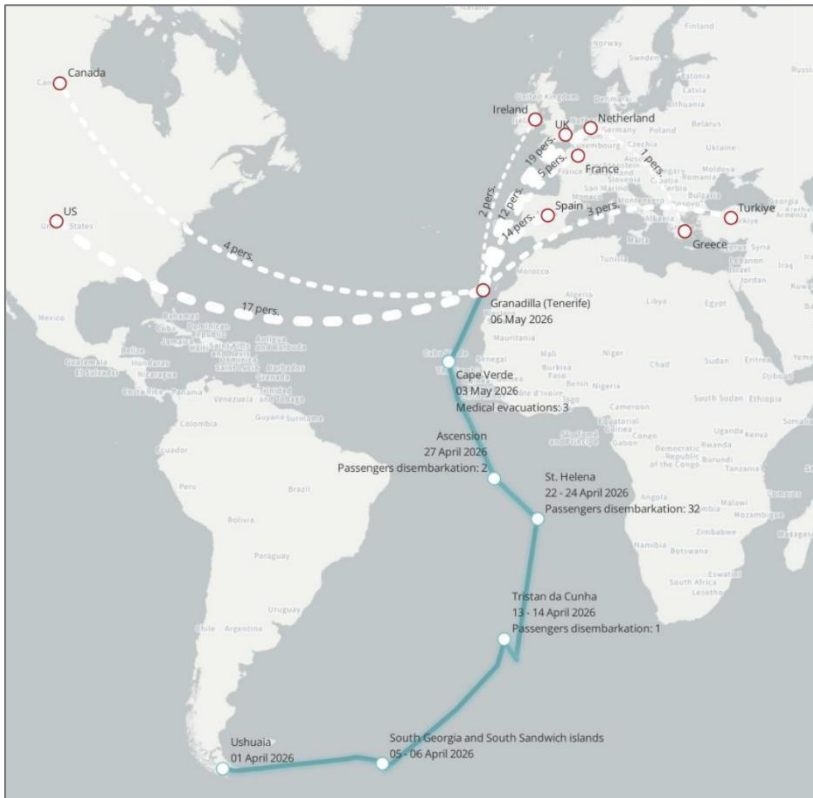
Canada

US

Ireland

UK

Netherland

France

Spain

Turkiye

Greece

4 pers.

17 pers.

2 pers.

12 pers.

14 pers.

19 pers.

5 pers.

1 pers.

3 pers.

Granadilla (Tenerife)
06 May 2026

Cape Verde
03 May 2026
Medical evacuations: 3

Ascension
27 April 2026
Passengers disembarkation: 2

St. Helena
22 - 24 April 2026
Passengers disembarkation: 32

Tristan da Cunha
13 - 14 April 2026
Passengers disembarkation: 1

South Georgia and South Sandwich islands
05 - 06 April 2026

Ushuaia
01 April 2026